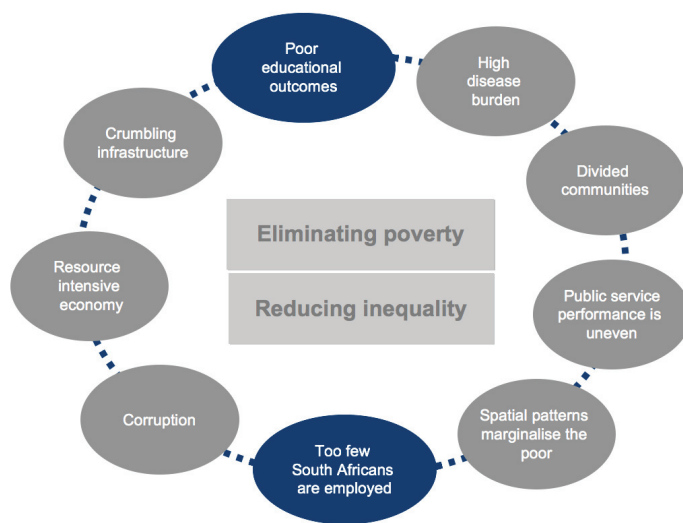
Poor educational outcomes

High disease burden

Divided communities

Public service performance is uneven

Spatial patterns marginalise the poor

Too few South Africans are employed

Corruption

Resource intensive economy

Crumbling infrastructure

Eliminating poverty

Reducing inequality